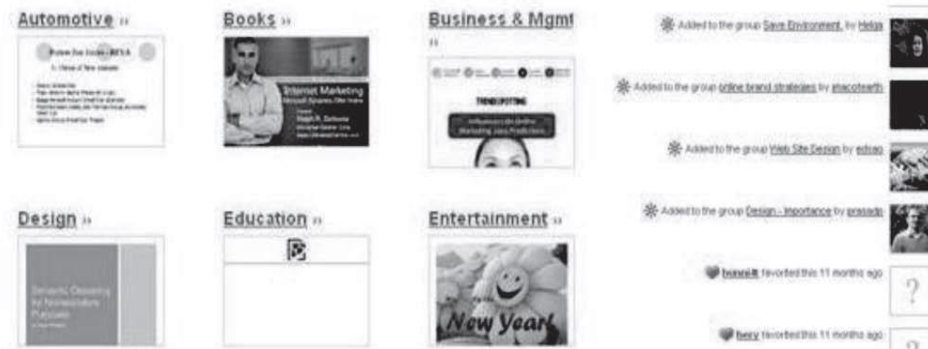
Automotive »

Books »

Business & Mgmt »

Internet Marketing

TRENDSPOTTING

Design »

Education »

Entertainment »

New Year!

Added to the group Save Environment, by Helga

Added to the group online brand strategies by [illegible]

Added to the group Web Site Design by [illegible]

Added to the group Design - Importance by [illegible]

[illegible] favorited this 11 months ago

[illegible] favorited this 11 months ago